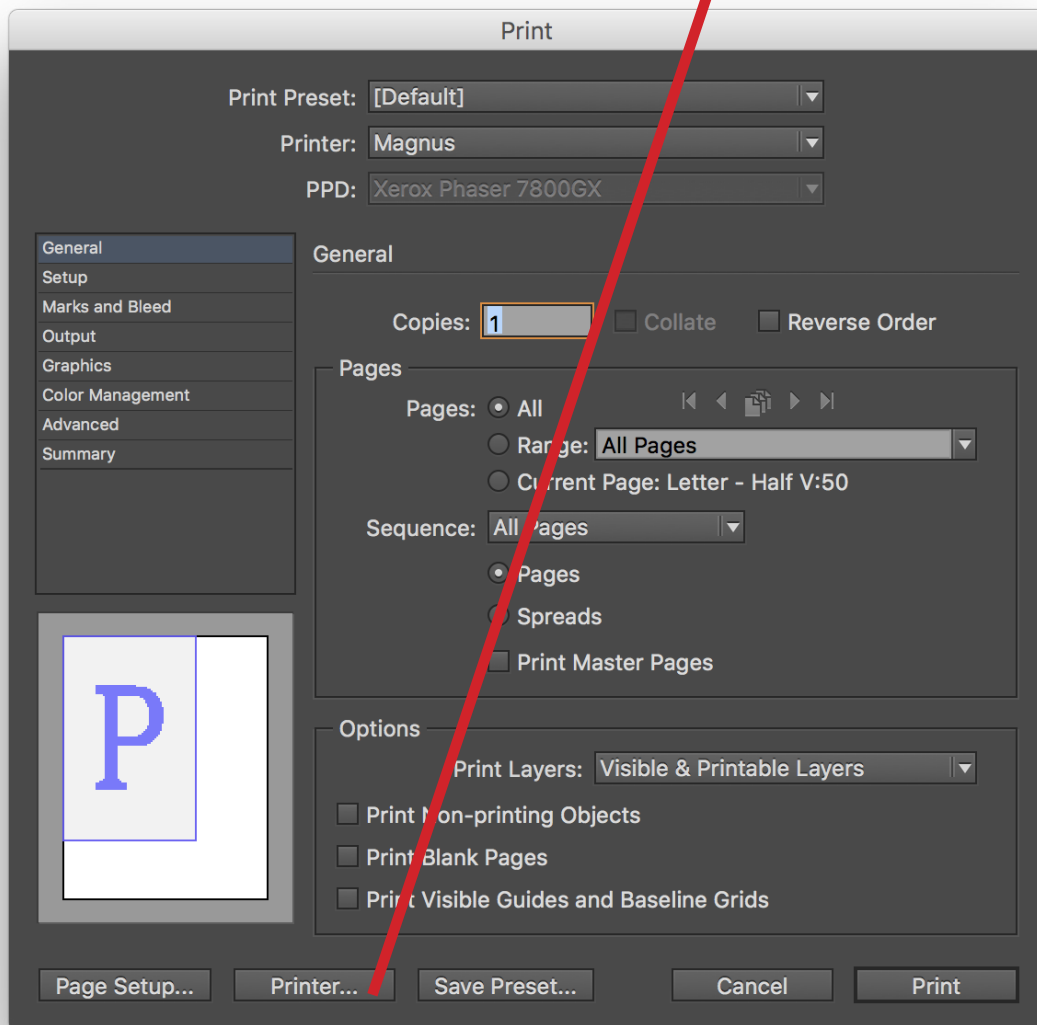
Print

Print Preset: [Default]
Printer: Magnus
PPD: Xerox Phaser 7800GX

General
Setup
Marks and Bleed
Output
Graphics
Color Management
Advanced
Summary

P

General

Copies: 1 Collate Reverse Order

Pages

Pages: All
Range: All Pages
Current Page: Letter - Half V:50

Sequence: All Pages

Pages
Spreads
Print Master Pages

Options

Print Layers: Visible & Printable Layers

Print Non-printing Objects
Print Blank Pages
Print Visible Guides and Baseline Grids

Page Setup... Printer... Save Preset... Cancel Print